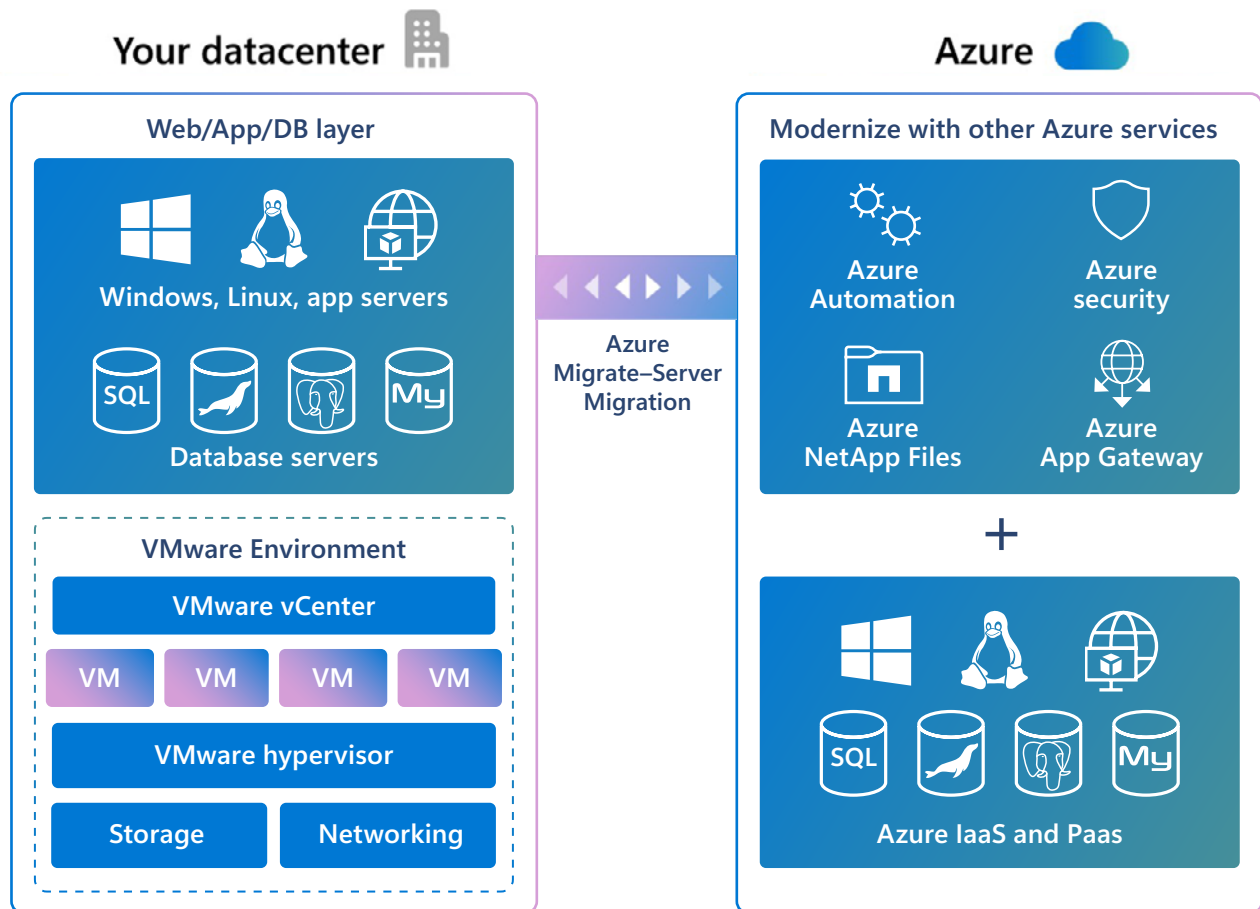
Your datacenter

Web/App/DB layer

Windows, Linux, app servers

SQL

My

Database servers

VMware Environment

VMware vCenter

VM

VM

VM

VM

VMware hypervisor

Storage

Networking

Azure Migrate–Server Migration

Azure

Modernize with other Azure services

Azure Automation

Azure security

Azure NetApp Files

Azure App Gateway

+

SQL

My

Azure IaaS and Paas